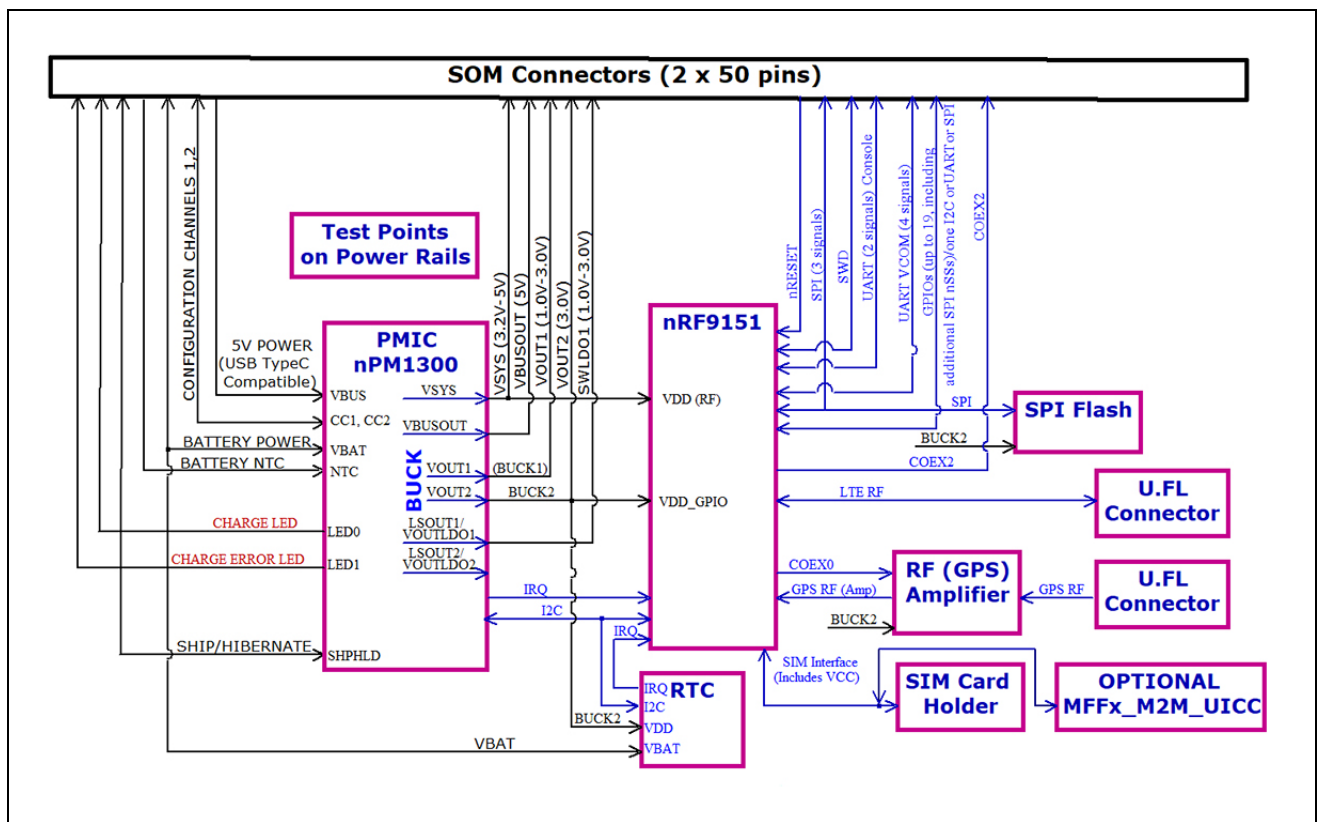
SOM Connectors (2 x 50 pins)

CONFIGURATION CHANNELS 1,2

Test Points on Power Rails

VSYS (3.2V-5V)
VBUSOUT (5V)
VOUT1 (1.0V-3.0V)
VOUT2 (3.0V)
SWLDO1 (1.0V-3.0V)

nRESET
SPI (3 signals)
SWD
UART (2 signals) Console
UART VCOM (4 signals)
GPIOs (up to 19, including additional SPI nSSs)/one I2C or UART or SPI
COEX2

5V POWER (USB TypeC Compatible)

PMIC nPM1300

VBUS
CC1, CC2
VBAT
NTC
LED0
LED1
SHPHLD

BATTERY POWER
BATTERY NTC
CHARGE LED
CHARGE ERROR LED
SHIP/HIBERNATE

BUCK

VSYS
VBUSOUT
VOUT1
VOUT2
LSOUT1/ VOUTLDO1
LSOUT2/ VOUTLDO2

(BUCK1)
BUCK2
IRQ
I2C

nRF9151

VDD (RF)
VDD_GPIO

SPI
SPI Flash
BUCK2
COEX2
LTE RF
U.FL Connector

COEX0
GPS RF (Amp)
RF (GPS) Amplifier
GPS RF
U.FL Connector
BUCK2

IRQ
SIM Interface (Includes VCC)
SIM Card Holder
OPTIONAL MFFx_M2M_UICC

RTC
IRQ
I2C
VDD
VBAT
BUCK2
VBAT